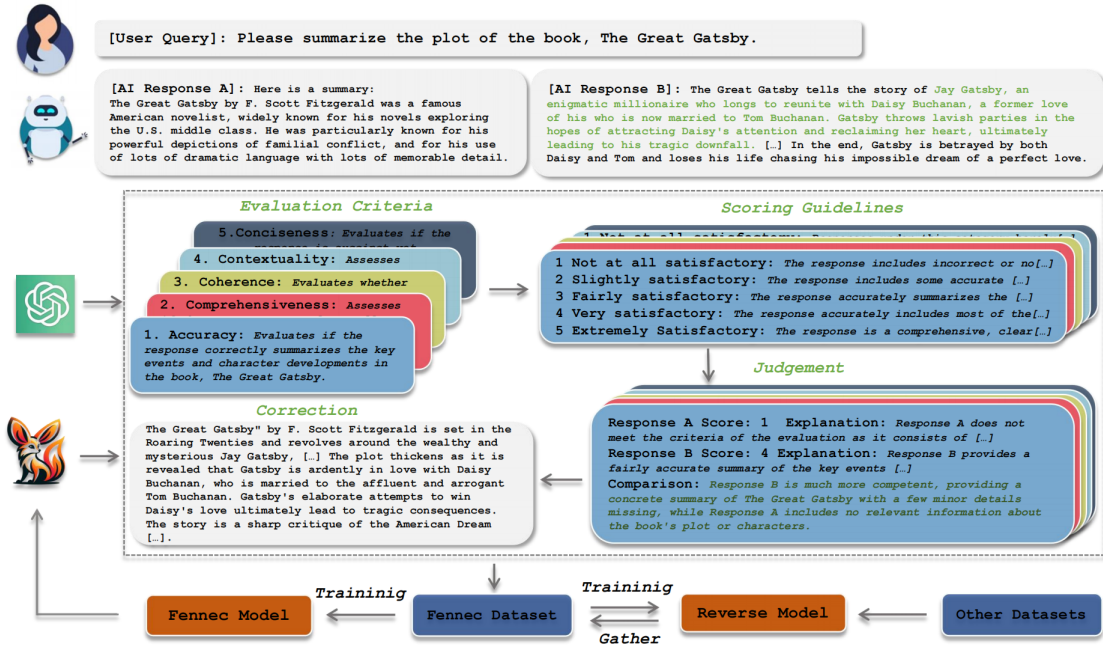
[User Query]: Please summarize the plot of the book, The Great Gatsby.

[AI Response A]: Here is a summary:
The Great Gatsby by F. Scott Fitzgerald was a famous American novelist, widely known for his novels exploring the U.S. middle class. He was particularly known for his powerful depictions of familial conflict, and for his use of lots of dramatic language with lots of memorable detail.

[AI Response B]: The Great Gatsby tells the story of Jay Gatsby, an enigmatic millionaire who longs to reunite with Daisy Buchanan, a former love of his who is now married to Tom Buchanan. Gatsby throws lavish parties in the hopes of attracting Daisy's attention and reclaiming her heart, ultimately leading to his tragic downfall. […] In the end, Gatsby is betrayed by both Daisy and Tom and loses his life chasing his impossible dream of a perfect love.

Evaluation Criteria

5.Conciseness: Evaluates if the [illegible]

4. Contextuality: Assesses

3. Coherence: Evaluates whether

2. Comprehensiveness: Assesses

1. Accuracy: Evaluates if the response correctly summarizes the key events and character developments in the book, The Great Gatsby.

Scoring Guidelines

1 Not at all satisfactory: The response includes incorrect or no[…]
2 Slightly satisfactory: The response includes some accurate […]
3 Fairly satisfactory: The response accurately summarizes the […]
4 Very satisfactory: The response accurately includes most of the[…]
5 Extremely Satisfactory: The response is a comprehensive, clear[…]

Judgement

Response A Score: 1 Explanation: Response A does not meet the criteria of the evaluation as it consists of […]
Response B Score: 4 Explanation: Response B provides a fairly accurate summary of the key events […]
Comparison: Response B is much more competent, providing a concrete summary of The Great Gatsby with a few minor details missing, while Response A includes no relevant information about the book's plot or characters.

Correction

The Great Gatsby" by F. Scott Fitzgerald is set in the Roaring Twenties and revolves around the wealthy and mysterious Jay Gatsby, […] The plot thickens as it is revealed that Gatsby is ardently in love with Daisy Buchanan, who is married to the affluent and arrogant Tom Buchanan. Gatsby's elaborate attempts to win Daisy's love ultimately lead to tragic consequences. The story is a sharp critique of the American Dream […].

Fennec Model

Traininig

Fennec Dataset

Traininig

Gather

Reverse Model

Other Datasets